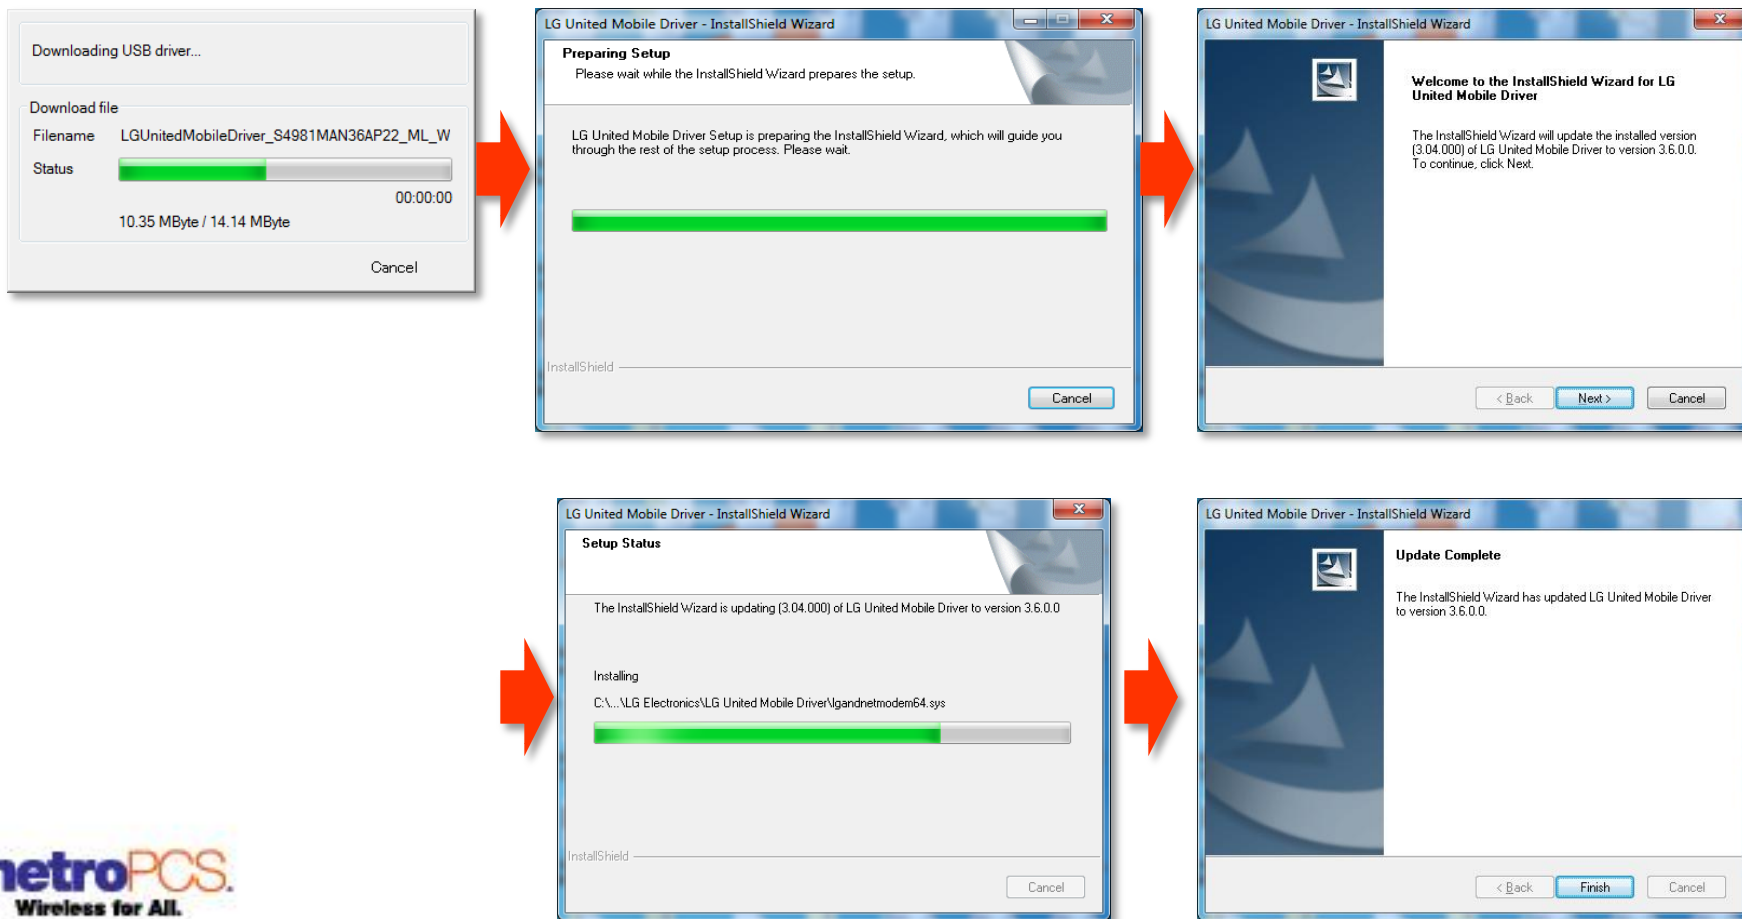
Downloading USB driver...

Download file

Filename LGUnitedMobileDriver_S4981MAN36AP22_ML_W

Status

00:00:00

10.35 MByte / 14.14 MByte

Cancel

LG United Mobile Driver - InstallShield Wizard

Preparing Setup

Please wait while the InstallShield Wizard prepares the setup.

LG United Mobile Driver Setup is preparing the InstallShield Wizard, which will guide you through the rest of the setup process. Please wait.

InstallShield

Cancel

LG United Mobile Driver - InstallShield Wizard

Welcome to the InstallShield Wizard for LG United Mobile Driver

The InstallShield Wizard will update the installed version (3.04.000) of LG United Mobile Driver to version 3.6.0.0. To continue, click Next.

< Back Next > Cancel

LG United Mobile Driver - InstallShield Wizard

Setup Status

The InstallShield Wizard is updating (3.04.000) of LG United Mobile Driver to version 3.6.0.0

Installing

C:\...\LG Electronics\LG United Mobile Driver\lgandnetmodem64.sys

InstallShield

Cancel

LG United Mobile Driver - InstallShield Wizard

Update Complete

The InstallShield Wizard has updated LG United Mobile Driver to version 3.6.0.0.

< Back Finish Cancel

etroPCS.

Wireless for All.